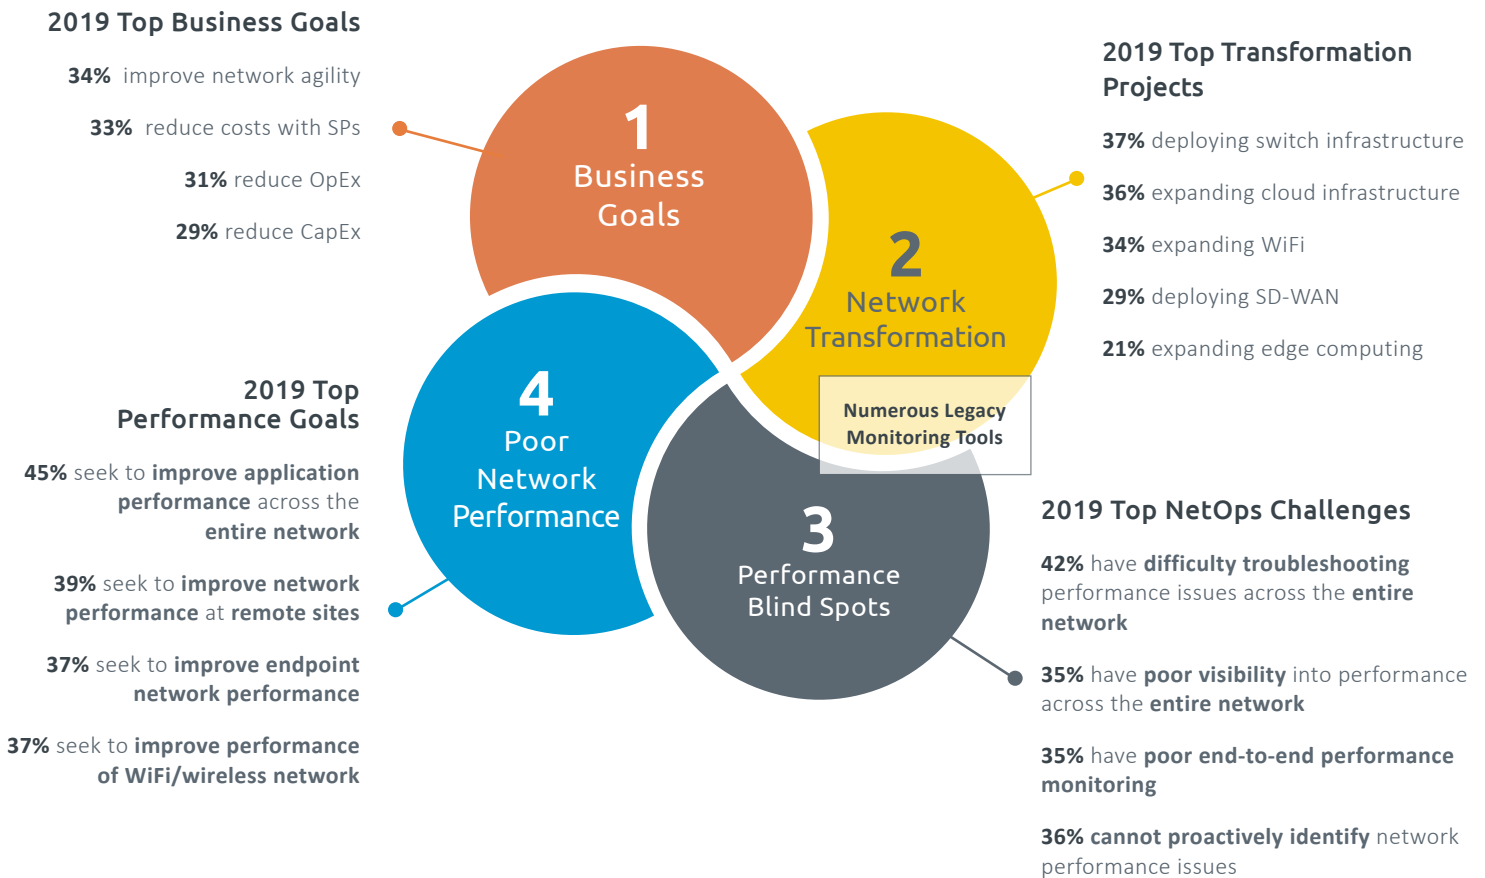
2019 Top Business Goals

34% improve network agility

33% reduce costs with SPs

31% reduce OpEx

29% reduce CapEx

1
Business Goals

2019 Top Transformation Projects

37% deploying switch infrastructure

36% expanding cloud infrastructure

34% expanding WiFi

29% deploying SD-WAN

21% expanding edge computing

2
Network Transformation

Numerous Legacy Monitoring Tools

4
Poor Network Performance

2019 Top Performance Goals

45% seek to improve application performance across the entire network

39% seek to improve network performance at remote sites

37% seek to improve endpoint network performance

37% seek to improve performance of WiFi/wireless network

3
Performance Blind Spots

2019 Top NetOps Challenges

42% have difficulty troubleshooting performance issues across the entire network

35% have poor visibility into performance across the entire network

35% have poor end-to-end performance monitoring

36% cannot proactively identify network performance issues